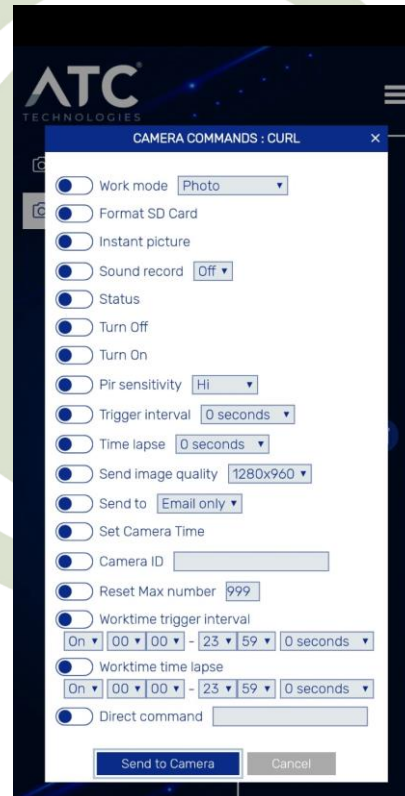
ATC
TECHNOLOGIES

CAMERA COMMANDS : CURL ×

Work mode Photo ▾
Format SD Card
Instant picture
Sound record Off ▾
Status
Turn Off
Turn On
Pir sensitivity Hi ▾
Trigger interval 0 seconds ▾
Time lapse 0 seconds ▾
Send image quality 1280x960 ▾
Send to Email only ▾
Set Camera Time
Camera ID
Reset Max number 999
Worktime trigger interval
On ▾ 00 ▾ 00 ▾ - 23 ▾ 59 ▾ 0 seconds ▾
Worktime time lapse
On ▾ 00 ▾ 00 ▾ - 23 ▾ 59 ▾ 0 seconds ▾
Direct command

Send to Camera Cancel